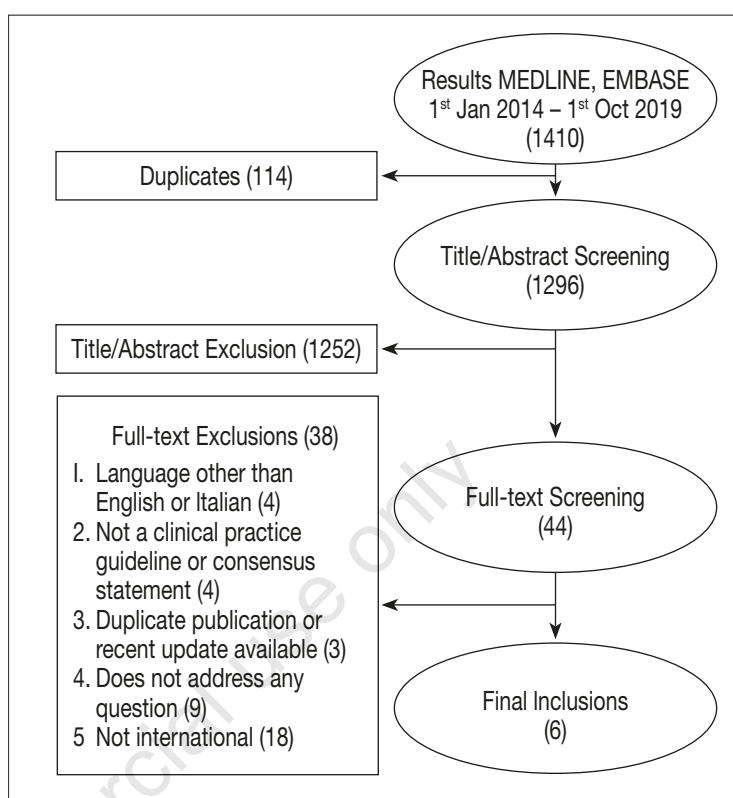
Results MEDLINE, EMBASE
1$^{st}$ Jan 2014 – 1$^{st}$ Oct 2019
(1410)

Duplicates (114)

Title/Abstract Screening
(1296)

Title/Abstract Exclusion (1252)

Full-text Exclusions (38)
I. Language other than English or Italian (4)
2. Not a clinical practice guideline or consensus statement (4)
3. Duplicate publication or recent update available (3)
4. Does not address any question (9)
5 Not international (18)

Full-text Screening
(44)

Final Inclusions
(6)

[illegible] use only